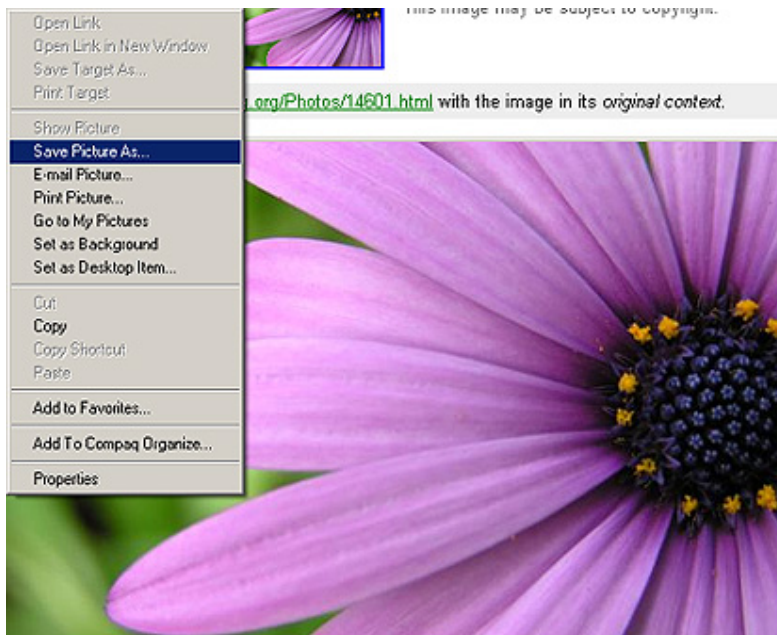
Open Link
Open Link in New Window
Save Target As...
Print Target

Show Picture
Save Picture As...
E-mail Picture...
Print Picture...
Go to My Pictures
Set as Background
Set as Desktop Item...

Cut
Copy
Copy Shortcut
Paste

Add to Favorites...

Add To Compaq Organize...

Properties

This image may be subject to copyright.

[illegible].org/Photos/14601.html with the image in its *original context*.